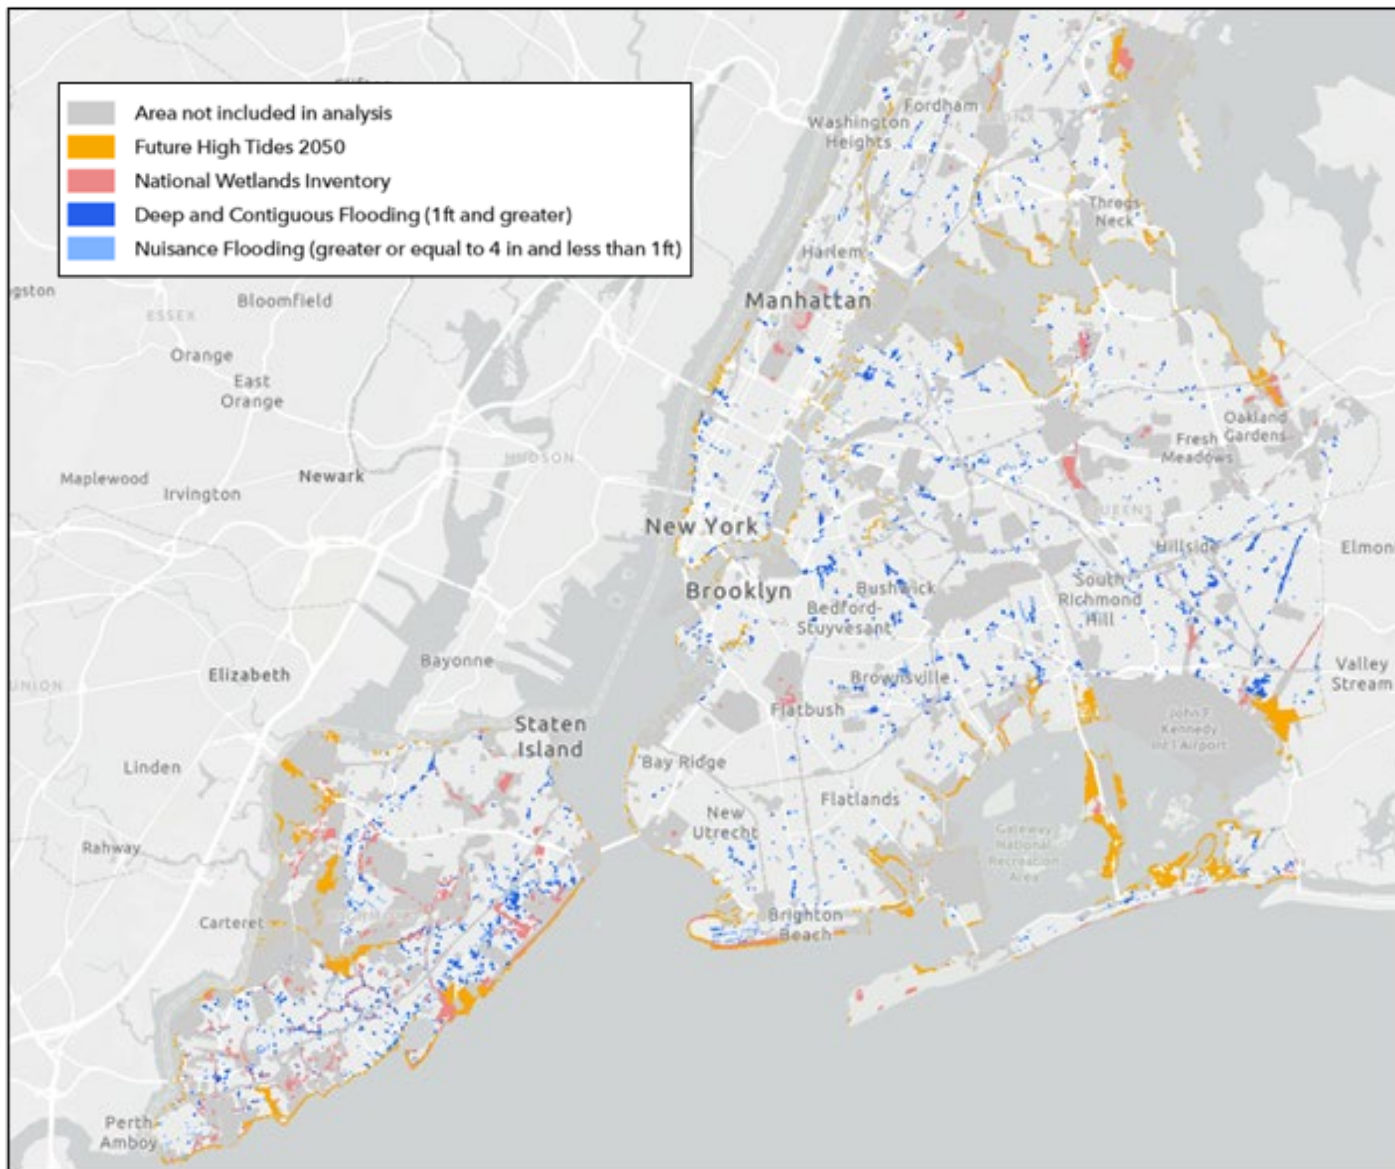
Area not included in analysis
Future High Tides 2050
National Wetlands Inventory
Deep and Contiguous Flooding (1ft and greater)
Nuisance Flooding (greater or equal to 4 in and less than 1ft)

Fordham
Washington Heights
Throgs Neck
Harlem
Manhattan
gston
Bloomfield
ESSEX
Orange
East Orange
Oakland Gardens
Fresh Meadows
HUDSON
Maplewood
Irvington
Newark
QUEENS
New York
Hillside
Elmon
Brooklyn
Bushwick
Bedford-Stuyvesant
South Richmond Hill
Bayonne
Valley Stream
UNION
Elizabeth
Brownsville
Flatbush
John F. Kennedy Int'l Airport
Staten Island
Linden
Bay Ridge
Flatlands
New Utrecht
Rahway
Gateway National Recreation Area
Carteret
Brighton Beach
Perth Amboy